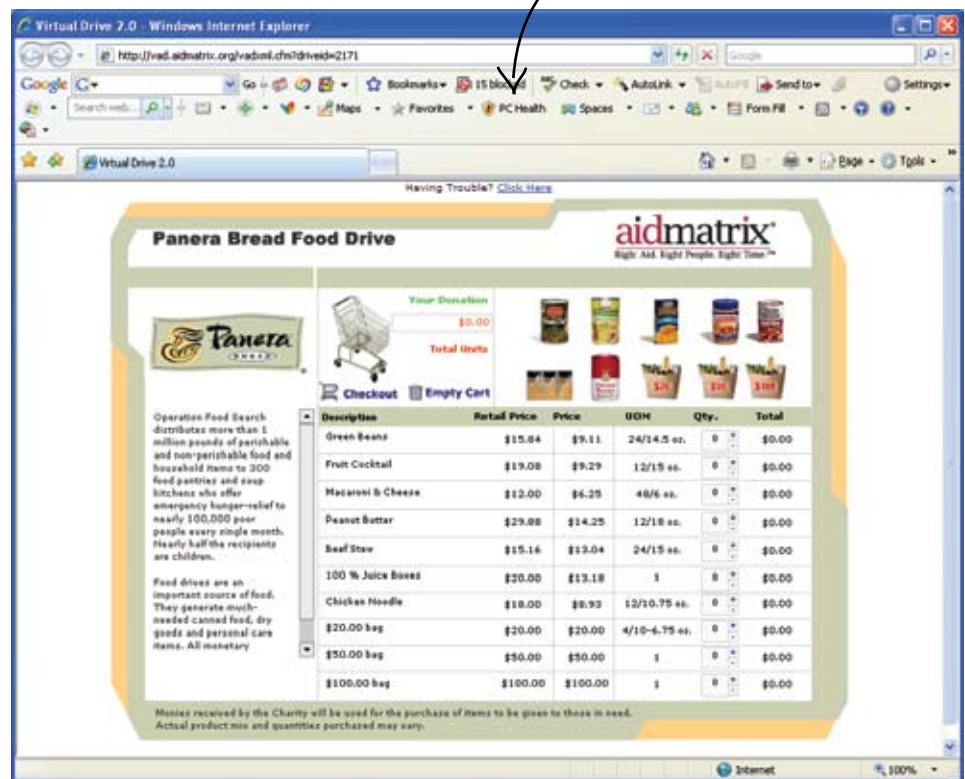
Virtual Drive 2.0 - Windows Internet Explorer

http://vad.aidmatrix.org/vadxml.cfm?driveid=2171

Google

Google G- Go Bookmarks- 15 blocked Check - AutoLink - AutoFill Send to- Settings-

Search web... Maps - Favorites - PC Health Spaces - Form Fill -

Virtual Drive 2.0

Page - Tools -

Having Trouble? Click Here

Panera Bread Food Drive

aidmatrix

Right Aid. Right People. Right Time.™

Panera BREAD

Your Donation

$0.00

Total Units

Checkout Empty Cart

Operation Food Search distributes more than 1 million pounds of perishable and non-perishable food and household items to 300 food pantries and soup kitchens who offer emergency hunger-relief to nearly 100,000 poor people every single month. Nearly half the recipients are children.

Food drives are an important source of food. They generate much-needed canned food, dry goods and personal care items. All monetary

| Description | Retail Price | Price | UOM | Qty. | Total |
|---|---|---|---|---|---|
| Green Beans | $15.84 | $9.11 | 24/14.5 oz. | 0 | $0.00 |
| Fruit Cocktail | $19.08 | $9.29 | 12/15 oz. | 0 | $0.00 |
| Macaroni & Cheese | $12.00 | $6.25 | 48/6 oz. | 0 | $0.00 |
| Peanut Butter | $29.88 | $14.25 | 12/18 oz. | 0 | $0.00 |
| Beef Stew | $15.16 | $13.04 | 24/15 oz. | 0 | $0.00 |
| 100 % Juice Boxes | $20.00 | $13.18 | 1 | 0 | $0.00 |
| Chicken Noodle | $18.00 | $8.93 | 12/10.75 oz. | 0 | $0.00 |
| $20.00 bag | $20.00 | $20.00 | 4/10-6.75 oz. | 0 | $0.00 |
| $50.00 bag | $50.00 | $50.00 | 1 | 0 | $0.00 |
| $100.00 bag | $100.00 | $100.00 | 1 | 0 | $0.00 |

Monies received by the Charity will be used for the purchase of items to be given to those in need. Actual product mix and quantities purchased may vary.

Internet 100%